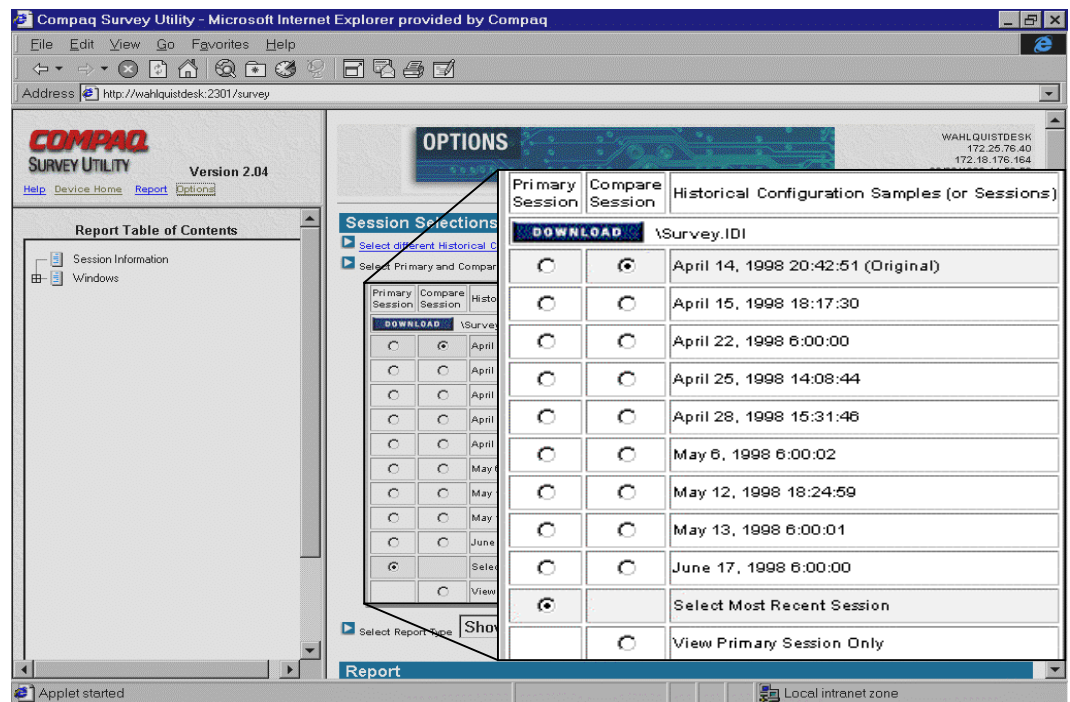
Compaq Survey Utility - Microsoft Internet Explorer provided by Compaq

File Edit View Go Favorites Help

Address http://wahlquistdesk:2301/survey

COMPAQ
SURVEY UTILITY
Version 2.04
Help Device Home Report Options

Report Table of Contents

Session Information
Windows

OPTIONS

WAHLQUISTDESK
172.25.76.40
172.18.176.164
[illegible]

Session Selections

Select different Historical C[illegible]

Select Primary and Compar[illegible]

Select Report Type Sho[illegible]

Report

| Primary Session | Compare Session | Historical Configuration Samples (or Sessions) |
|---|---|---|
| DOWNLOAD | | \Survey.IDI |
| ○ | ⊙ | April 14, 1998 20:42:51 (Original) |
| ○ | ○ | April 15, 1998 18:17:30 |
| ○ | ○ | April 22, 1998 6:00:00 |
| ○ | ○ | April 25, 1998 14:08:44 |
| ○ | ○ | April 28, 1998 15:31:46 |
| ○ | ○ | May 6, 1998 6:00:02 |
| ○ | ○ | May 12, 1998 18:24:59 |
| ○ | ○ | May 13, 1998 6:00:01 |
| ○ | ○ | June 17, 1998 6:00:00 |
| ⊙ | | Select Most Recent Session |
| | ○ | View Primary Session Only |

Applet started
Local intranet zone